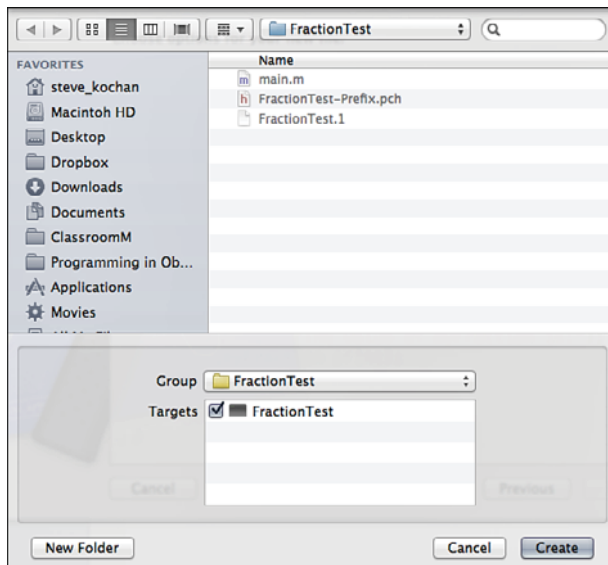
FractionTest

FAVORITES
steve_kochan
Macintoh HD
Desktop
Dropbox
Downloads
Documents
ClassroomM
Programming in Ob...
Applications
Movies

Name
m main.m
h FractionTest-Prefix.pch
FractionTest.1

Group FractionTest
Targets FractionTest

Cancel
Previous

New Folder
Cancel
Create